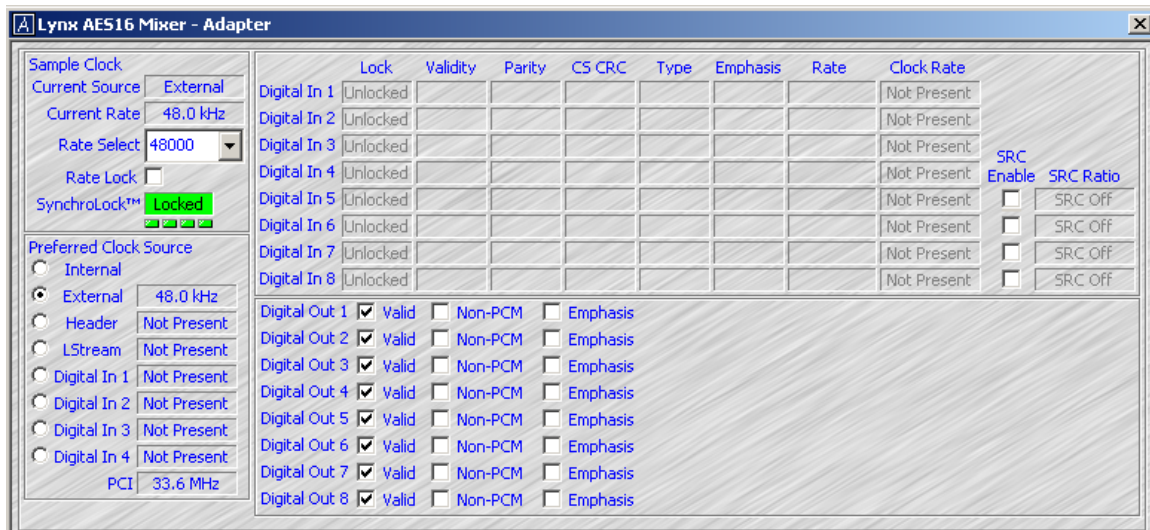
Lynx AES16 Mixer - Adapter

Sample Clock
Current Source External
Current Rate 48.0 kHz
Rate Select 48000
Rate Lock
SynchroLock™ Locked

Preferred Clock Source
Internal
External 48.0 kHz
Header Not Present
LStream Not Present
Digital In 1 Not Present
Digital In 2 Not Present
Digital In 3 Not Present
Digital In 4 Not Present
PCI 33.6 MHz

| | Lock | Validity | Parity | CS CRC | Type | Emphasis | Rate | Clock Rate |
|---|---|---|---|---|---|---|---|---|
| Digital In 1 | Unlocked | | | | | | | Not Present |
| Digital In 2 | Unlocked | | | | | | | Not Present |
| Digital In 3 | Unlocked | | | | | | | Not Present |
| Digital In 4 | Unlocked | | | | | | | Not Present |
| Digital In 5 | Unlocked | | | | | | | Not Present |
| Digital In 6 | Unlocked | | | | | | | Not Present |
| Digital In 7 | Unlocked | | | | | | | Not Present |
| Digital In 8 | Unlocked | | | | | | | Not Present |

SRC Enable SRC Ratio
SRC Off
SRC Off
SRC Off
SRC Off

Digital Out 1 Valid Non-PCM Emphasis
Digital Out 2 Valid Non-PCM Emphasis
Digital Out 3 Valid Non-PCM Emphasis
Digital Out 4 Valid Non-PCM Emphasis
Digital Out 5 Valid Non-PCM Emphasis
Digital Out 6 Valid Non-PCM Emphasis
Digital Out 7 Valid Non-PCM Emphasis
Digital Out 8 Valid Non-PCM Emphasis